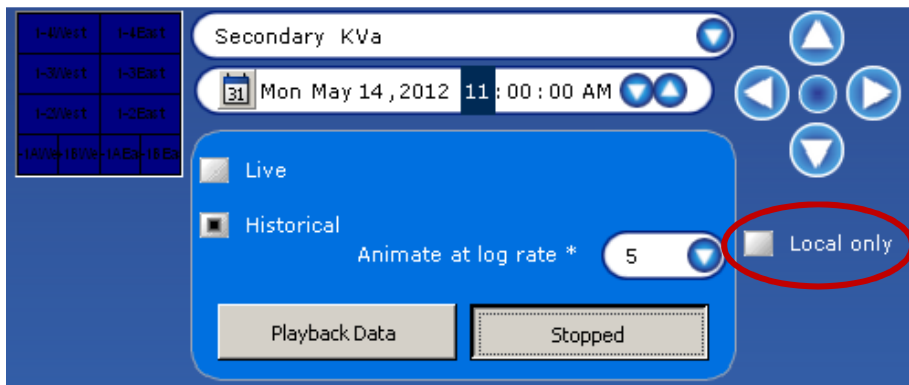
| I-4West | I-4East |
|---|---|
| I-3West | I-3East |
| I-2West | I-2East |
| I-1AWe I-1BWe | I-1AEa I-1BEa |

Secondary KVa

31 Mon May 14 , 2012 11 : 00 : 00 AM

Live

Historical

Animate at log rate *

5

Local only

Playback Data

Stopped